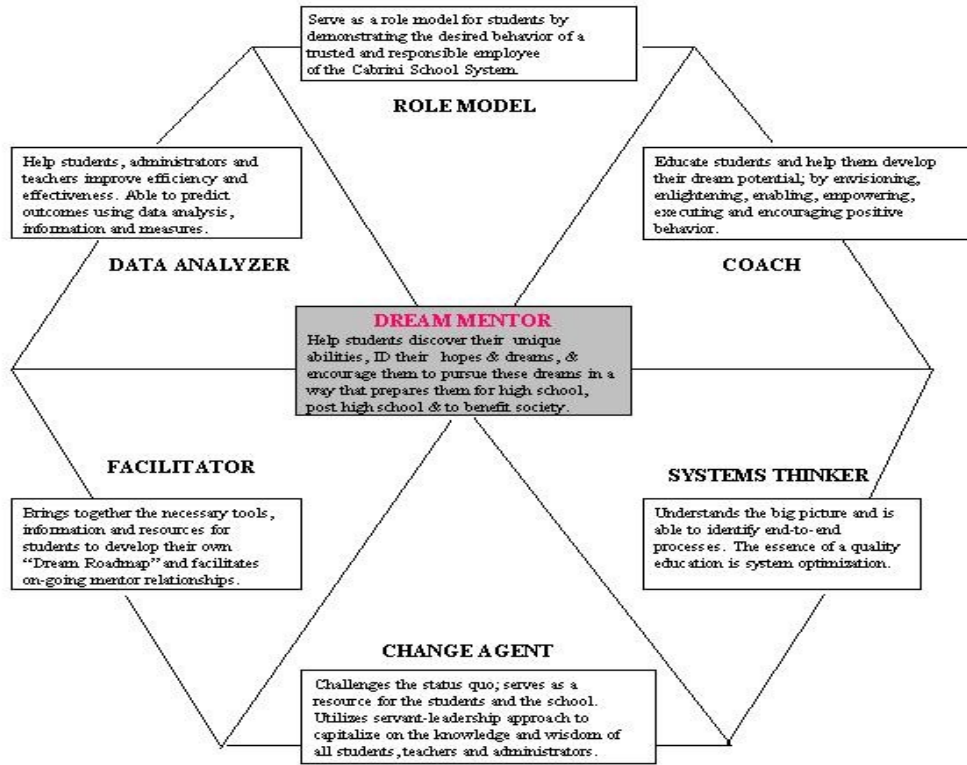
Serve as a role model for students by demonstrating the desired behavior of a trusted and responsible employee of the Cabrini School System.

ROLE MODEL

Help students, administrators and teachers improve efficiency and effectiveness. Able to predict outcomes using data analysis, information and measures.

DATA ANALYZER

Educate students and help them develop their dream potential; by envisioning, enlightening, enabling, empowering, executing and encouraging positive behavior.

COACH

DREAM MENTOR
Help students discover their unique abilities, ID their hopes & dreams, & encourage them to pursue these dreams in a way that prepares them for high school, post high school & to benefit society.

FACILITATOR

Brings together the necessary tools, information and resources for students to develop their own "Dream Roadmap" and facilitates on-going mentor relationships.

SYSTEMS THINKER

Understands the big picture and is able to identify end-to-end processes. The essence of a quality education is system optimization.

CHANGE AGENT

Challenges the status quo; serves as a resource for the students and the school. Utilizes servant-leadership approach to capitalize on the knowledge and wisdom of all students, teachers and administrators.